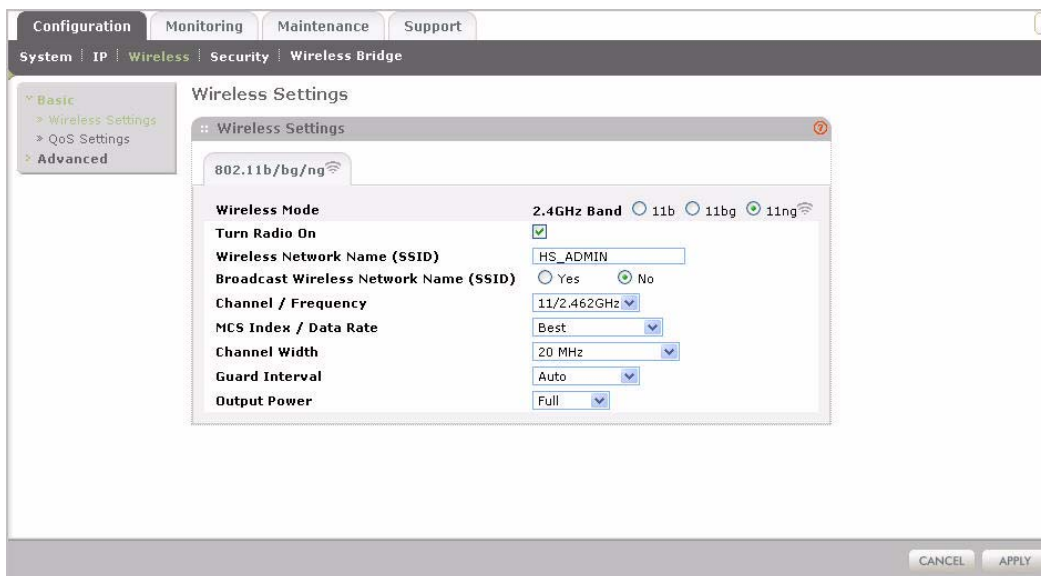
Configuration Monitoring Maintenance Support

System | IP | Wireless | Security | Wireless Bridge

Basic
» Wireless Settings
» QoS Settings
Advanced

Wireless Settings

Wireless Settings

802.11b/bg/ng

| | |
|---|---|
| Wireless Mode | 2.4GHz Band ○ 11b ○ 11bg ⦿ 11ng |
| Turn Radio On | ☑ |
| Wireless Network Name (SSID) | HS_ADMIN |
| Broadcast Wireless Network Name (SSID) | ○ Yes ⦿ No |
| Channel / Frequency | 11/2.462GHz |
| MCS Index / Data Rate | Best |
| Channel Width | 20 MHz |
| Guard Interval | Auto |
| Output Power | Full |

CANCEL APPLY